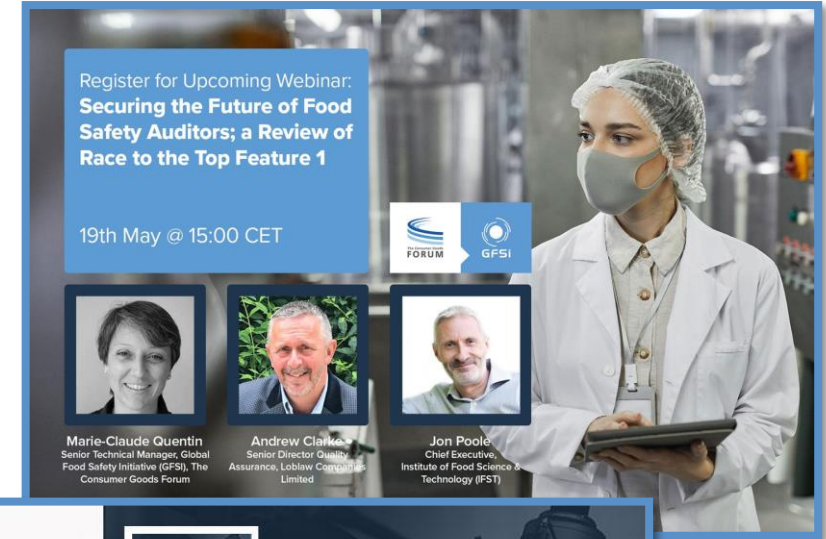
Register for Upcoming Webinar: **Securing the Future of Food Safety Auditors; a Review of Race to the Top Feature 1**

19th May @ 15:00 CET

The Consumer Goods FORUM

GFSI

Marie-Claude Quentin
Senior Technical Manager, Global Food Safety Initiative (GFSI), The Consumer Goods Forum

Andrew Clarke
Senior Director Quality Assurance, Loblaw Companies Limited

Jon Poole
Chief Executive, Institute of Food Science & Technology (IFST)